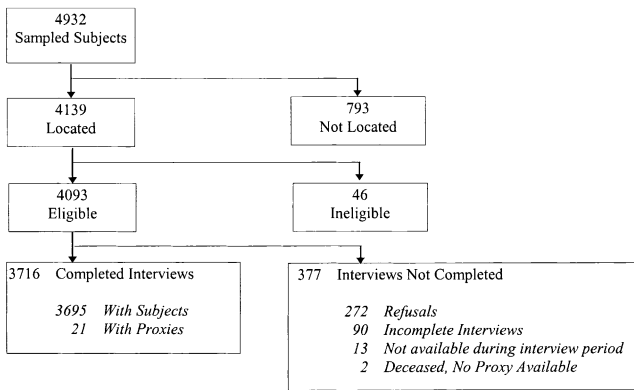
4932
Sampled Subjects

4139
Located

793
Not Located

4093
Eligible

46
Ineligible

3716 Completed Interviews

3695 With Subjects
21 With Proxies

377 Interviews Not Completed

272 Refusals
90 Incomplete Interviews
13 Not available during interview period
2 Deceased, No Proxy Available